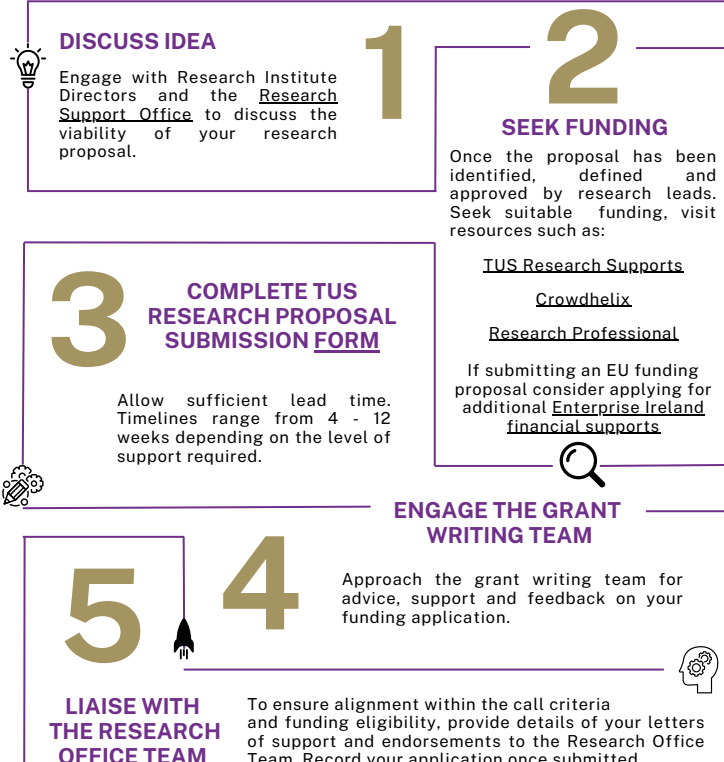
1

DISCUSS IDEA

Engage with Research Institute Directors and the Research Support Office to discuss the viability of your research proposal.

2

SEEK FUNDING

Once the proposal has been identified, defined and approved by research leads. Seek suitable funding, visit resources such as:

TUS Research Supports

Crowdhelix

Research Professional

If submitting an EU funding proposal consider applying for additional Enterprise Ireland financial supports

3

COMPLETE TUS RESEARCH PROPOSAL SUBMISSION FORM

Allow sufficient lead time. Timelines range from 4 - 12 weeks depending on the level of support required.

4

ENGAGE THE GRANT WRITING TEAM

Approach the grant writing team for advice, support and feedback on your funding application.

5

LIAISE WITH THE RESEARCH OFFICE TEAM

To ensure alignment within the call criteria and funding eligibility, provide details of your letters of support and endorsements to the Research Office Team. Record your application once submitted.